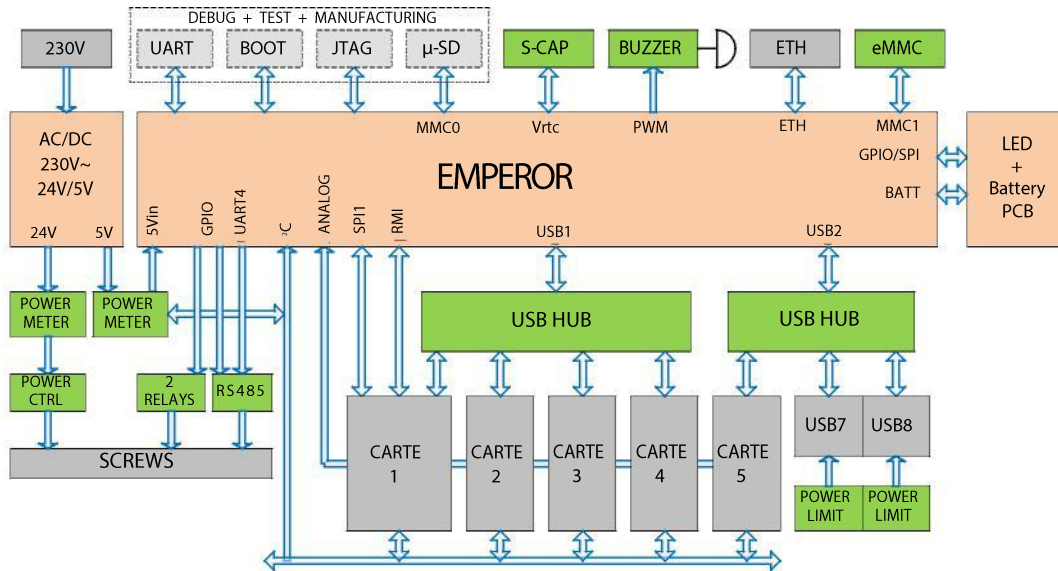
DEBUG + TEST + MANUFACTURING

230V

UART

BOOT

JTAG

µ-SD

S-CAP

BUZZER

ETH

eMMC

AC/DC
230V~
24V/5V

MMC0

Vrtc

PWM

ETH

MMC1

GPIO/SPI

BATT

EMPEROR

LED
+
Battery
PCB

24V

5V

5Vin

GPIO

UART4

I²C

ANALOG

SPI1

RMI

USB1

USB2

POWER METER

POWER METER

USB HUB

USB HUB

POWER CTRL

2 RELAYS

RS485

SCREWS

CARTE 1

CARTE 2

CARTE 3

CARTE 4

CARTE 5

USB7

USB8

POWER LIMIT

POWER LIMIT